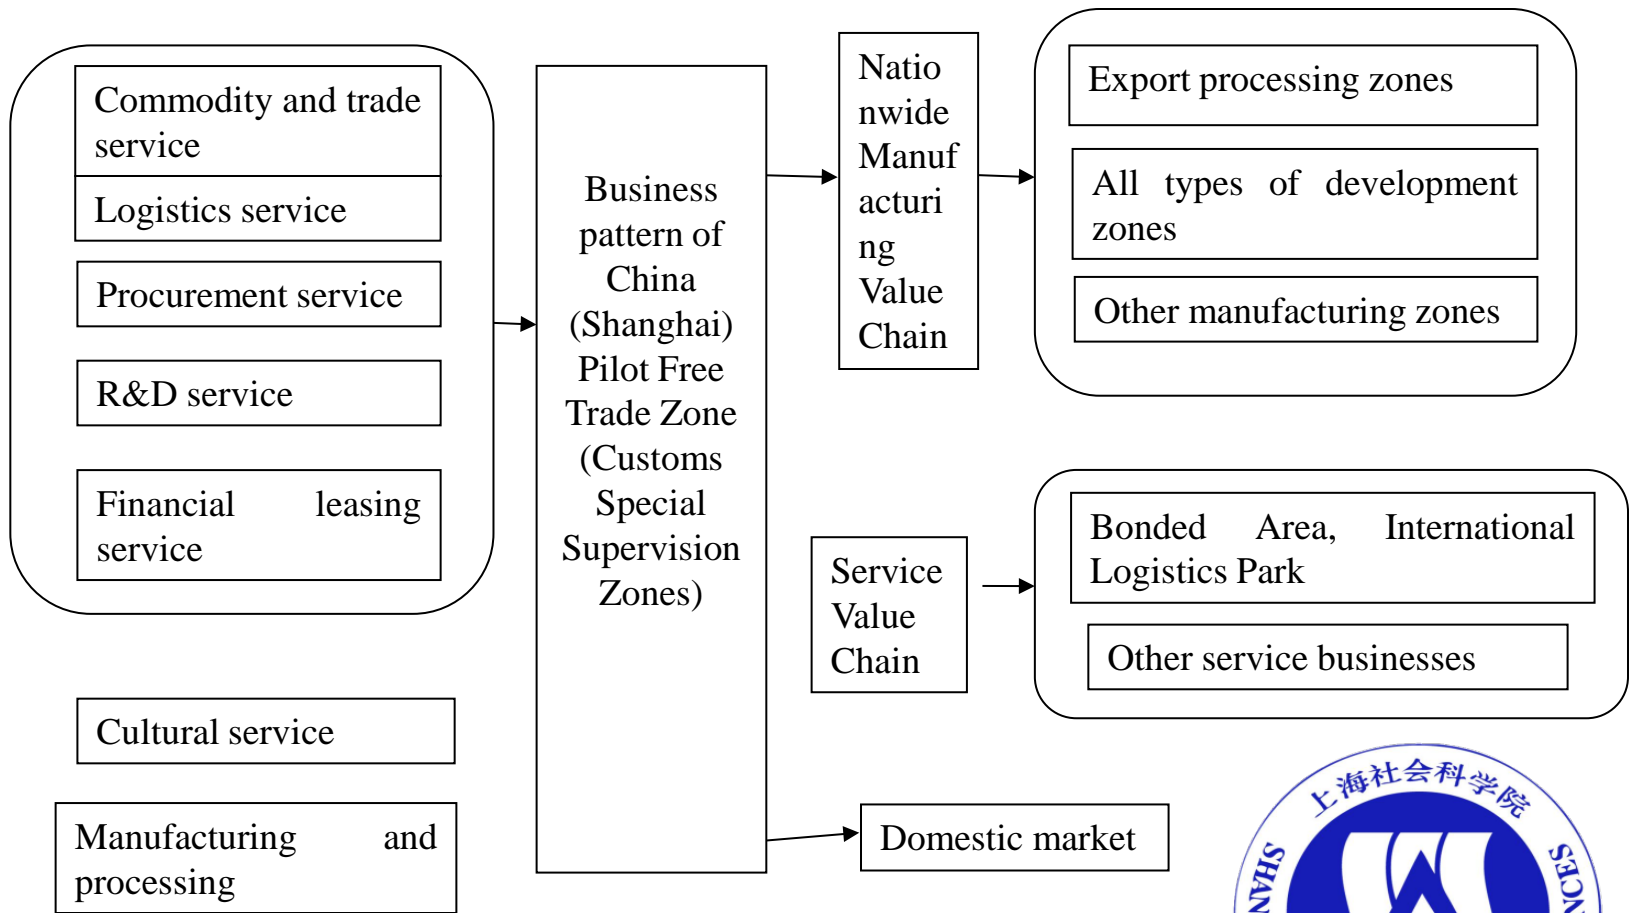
Commodity and trade service

Logistics service

Procurement service

R&D service

Financial leasing service

Cultural service

Manufacturing and processing

Business pattern of China (Shanghai) Pilot Free Trade Zone (Customs Special Supervision Zones)

Nationwide Manufacturing Value Chain

Export processing zones

All types of development zones

Other manufacturing zones

Service Value Chain

Bonded Area, International Logistics Park

Other service businesses

Domestic market

上海社会科学院

SHAN

NCES